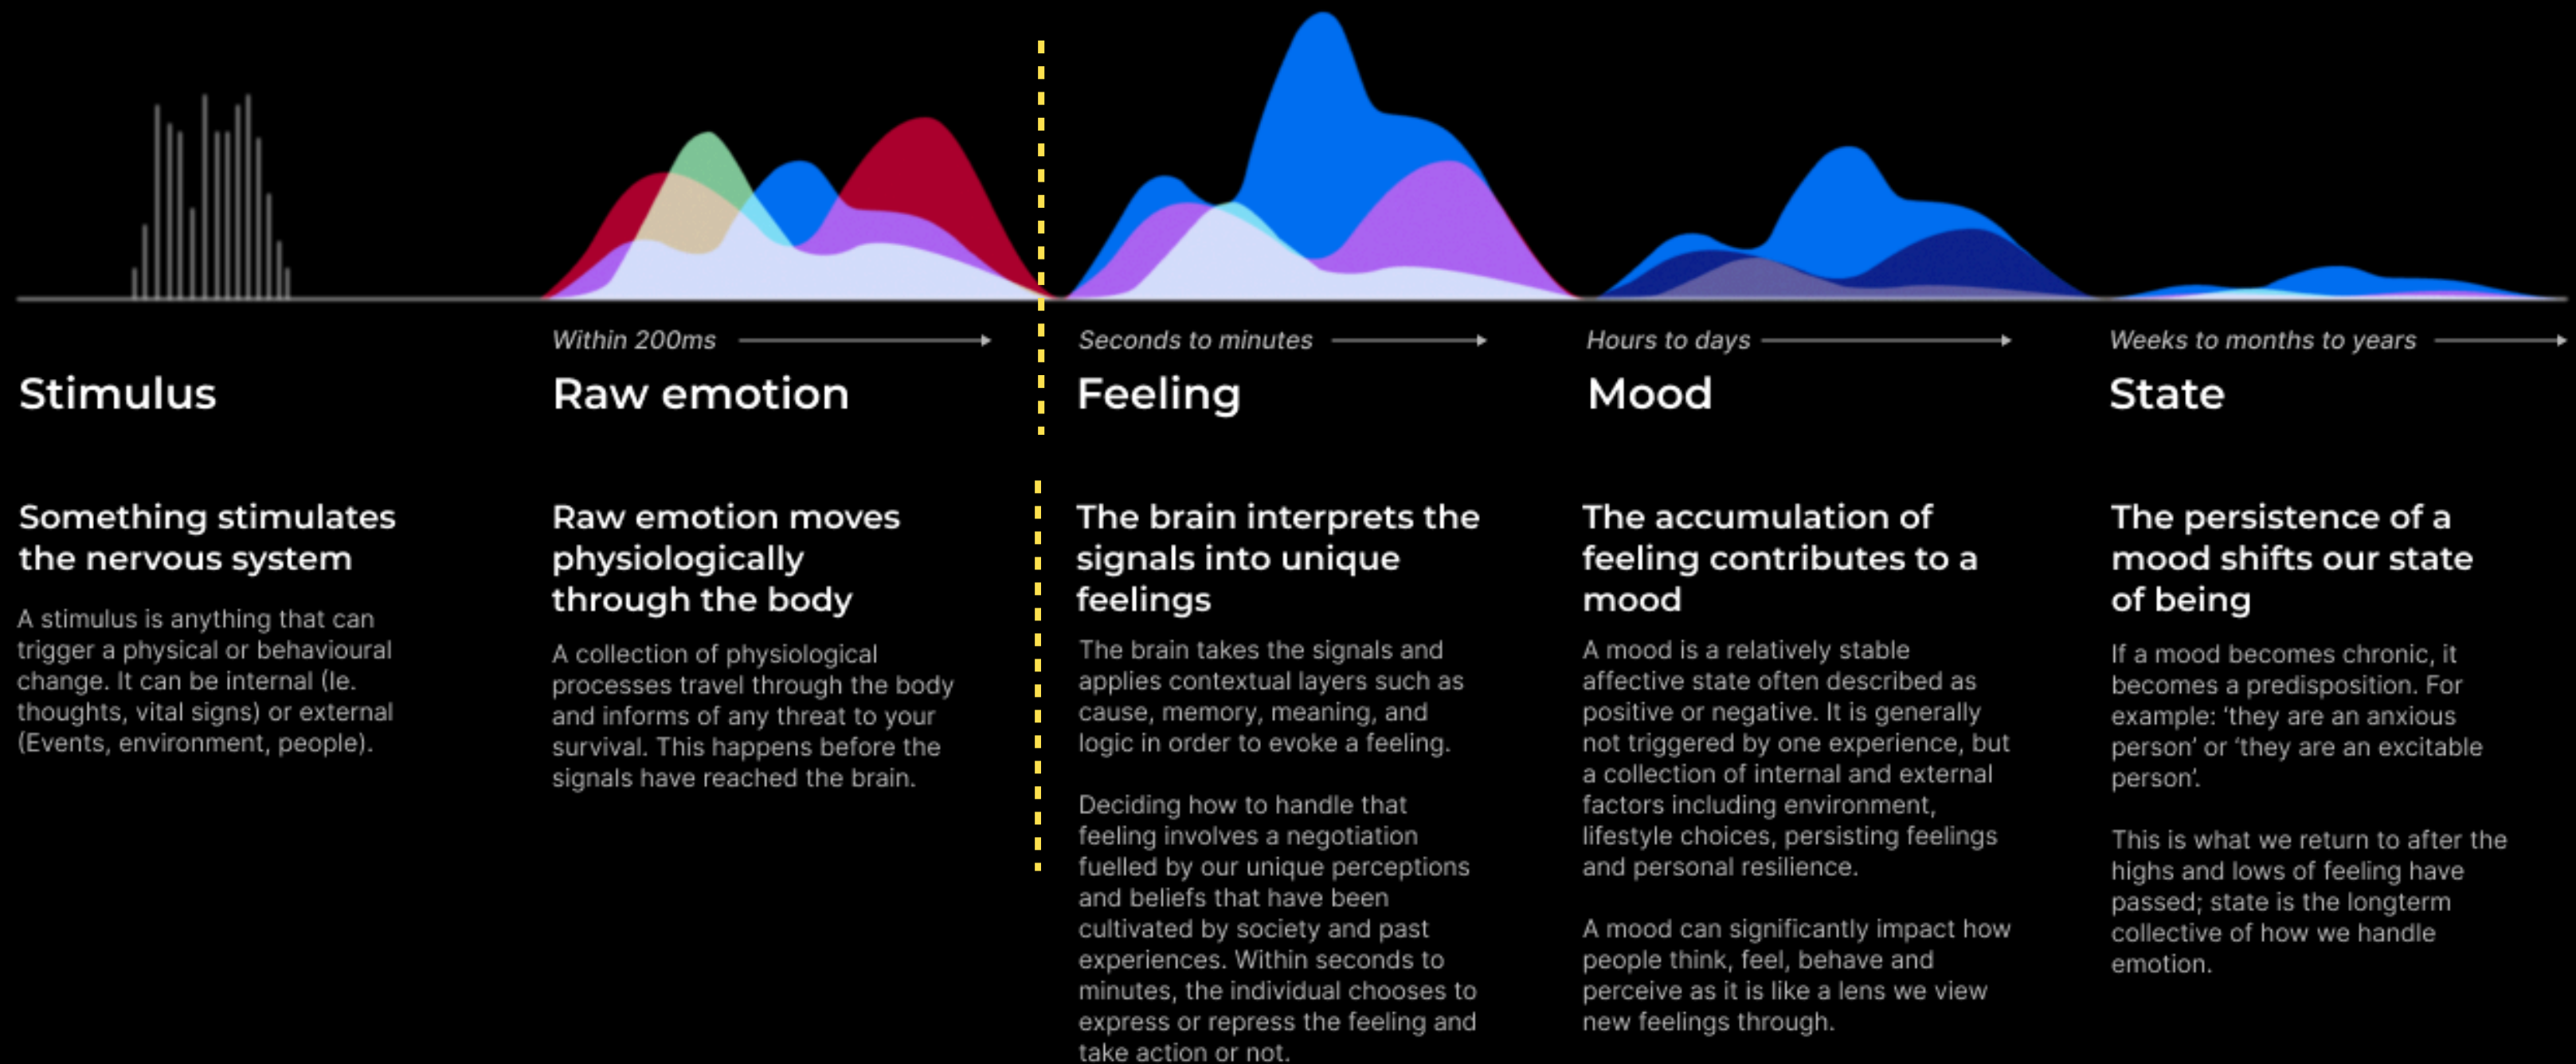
Stimulus

Something stimulates the nervous system

A stimulus is anything that can trigger a physical or behavioural change. It can be internal (Ie. thoughts, vital signs) or external (Events, environment, people).

Within 200ms →

Raw emotion

Raw emotion moves physiologically through the body

A collection of physiological processes travel through the body and informs of any threat to your survival. This happens before the signals have reached the brain.

Seconds to minutes →

Feeling

The brain interprets the signals into unique feelings

The brain takes the signals and applies contextual layers such as cause, memory, meaning, and logic in order to evoke a feeling.

Deciding how to handle that feeling involves a negotiation fuelled by our unique perceptions and beliefs that have been cultivated by society and past experiences. Within seconds to minutes, the individual chooses to express or repress the feeling and take action or not.

Hours to days →

Mood

The accumulation of feeling contributes to a mood

A mood is a relatively stable affective state often described as positive or negative. It is generally not triggered by one experience, but a collection of internal and external factors including environment, lifestyle choices, persisting feelings and personal resilience.

A mood can significantly impact how people think, feel, behave and perceive as it is like a lens we view new feelings through.

Weeks to months to years →

State

The persistence of a mood shifts our state of being

If a mood becomes chronic, it becomes a predisposition. For example: 'they are an anxious person' or 'they are an excitable person'.

This is what we return to after the highs and lows of feeling have passed; state is the longterm collective of how we handle emotion.